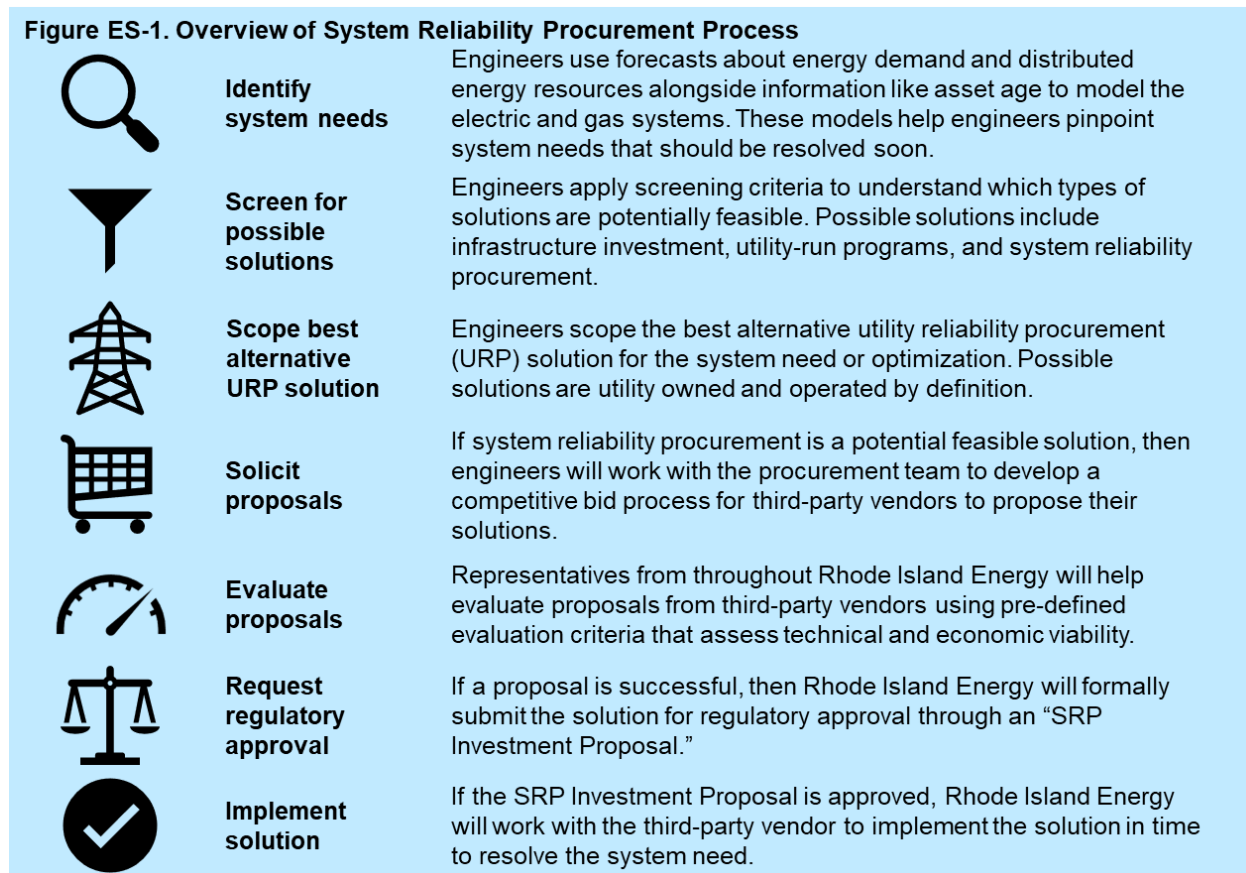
Figure ES-1. Overview of System Reliability Procurement Process

Identify system needs

Engineers use forecasts about energy demand and distributed energy resources alongside information like asset age to model the electric and gas systems. These models help engineers pinpoint system needs that should be resolved soon.

Screen for possible solutions

Engineers apply screening criteria to understand which types of solutions are potentially feasible. Possible solutions include infrastructure investment, utility-run programs, and system reliability procurement.

Scope best alternative URP solution

Engineers scope the best alternative utility reliability procurement (URP) solution for the system need or optimization. Possible solutions are utility owned and operated by definition.

Solicit proposals

If system reliability procurement is a potential feasible solution, then engineers will work with the procurement team to develop a competitive bid process for third-party vendors to propose their solutions.

Evaluate proposals

Representatives from throughout Rhode Island Energy will help evaluate proposals from third-party vendors using pre-defined evaluation criteria that assess technical and economic viability.

Request regulatory approval

If a proposal is successful, then Rhode Island Energy will formally submit the solution for regulatory approval through an "SRP Investment Proposal."

Implement solution

If the SRP Investment Proposal is approved, Rhode Island Energy will work with the third-party vendor to implement the solution in time to resolve the system need.